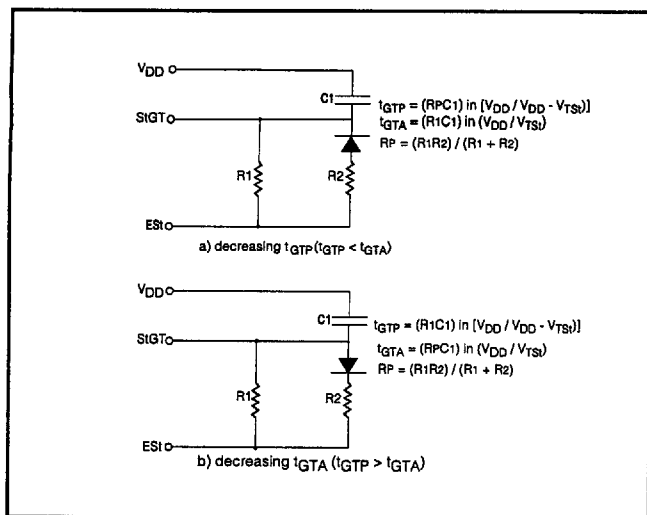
$V_{DD}$

C1

$t_{GTP} = (RPC1)$ in $[V_{DD} / V_{DD} - V_{TSt})]$

StGT

$t_{GTA} = (R1C1)$ in $(V_{DD} / V_{TSt})$

$RP = (R1R2) / (R1 + R2)$

R1

R2

ESt

a) decreasing $t_{GTP} (t_{GTP} < t_{GTA})$

$V_{DD}$

C1

$t_{GTP} = (R1C1)$ in $[V_{DD} / V_{DD} - V_{TSt})]$

StGT

$t_{GTA} = (RPC1)$ in $(V_{DD} / V_{TSt})$

$RP = (R1R2) / (R1 + R2)$

R1

R2

ESt

b) decreasing $t_{GTA} (t_{GTP} > t_{GTA})$